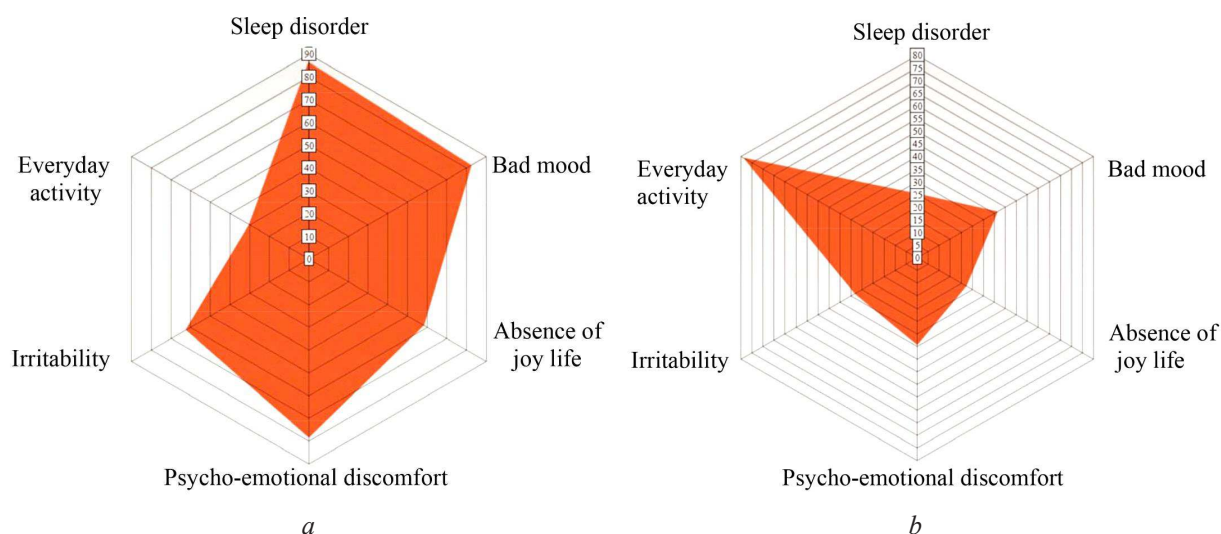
Sleep disorder
90
80
70
60
50
40
30
20
10
0
Bad mood
Absence of joy life
Psycho-emotional discomfort
Irritability
Everyday activity

a

Sleep disorder
80
75
70
65
60
55
50
45
40
35
30
25
20
15
10
5
0
Bad mood
Absence of joy life
Psycho-emotional discomfort
Irritability
Everyday activity

b